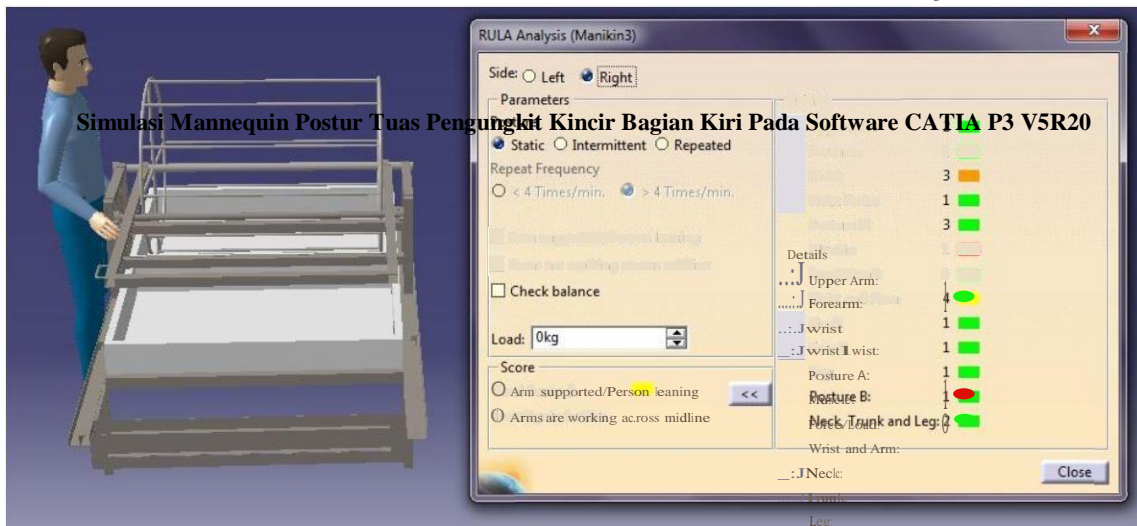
RULA Analysis (Manikin3)

Side: ○ Left ● Right

Parameters

Simulasi Mannequin Postur Tuas Pengungkit Kincir Bagian Kiri Pada Software CATIA P3 V5R20

● Static ○ Intermittent ○ Repeated

Repeat Frequency

○ < 4 Times/min. ● > 4 Times/min.

☐ Check balance

Load: 0kg

Score

O Arm supported/Person leaning

O Arms are working ac.ross midline

<<

Details

Upper Arm:

Forearm:

wrist

wrist 1 wist:

Posture A:

Posture B:

Neck, Trunk and Leg:

Muscle:

Force/Load:

Wrist and Arm:

Neck:

Trunk

Leg

1

3

1

3

4

1

1

1

1

2

Close